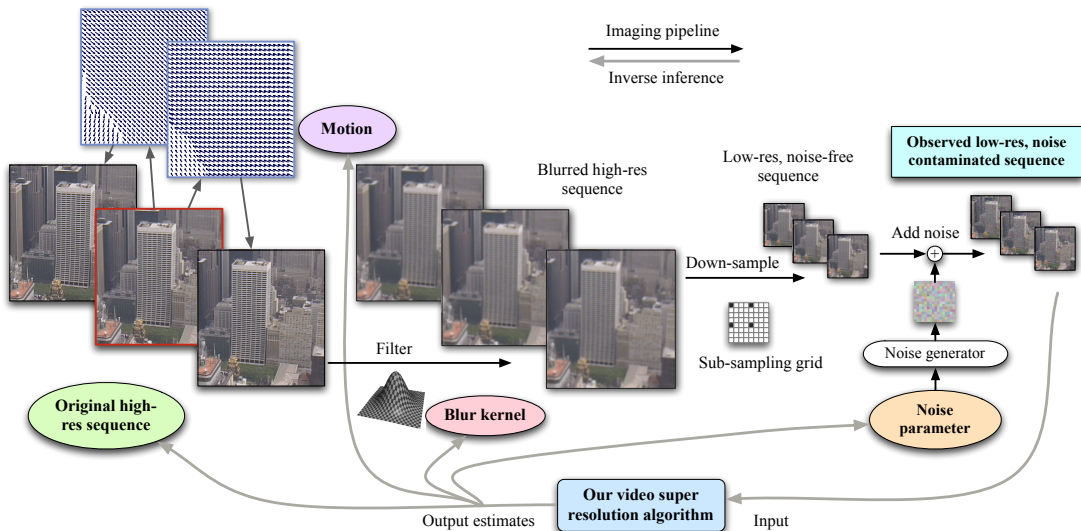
Imaging pipeline

Inverse inference

Motion

Blurred high-res sequence

Low-res, noise-free sequence

Observed low-res, noise contaminated sequence

Add noise

$+$

Down-sample

Sub-sampling grid

Filter

Noise generator

Original high-res sequence

Blur kernel

Noise parameter

Our video super resolution algorithm

Output estimates

Input